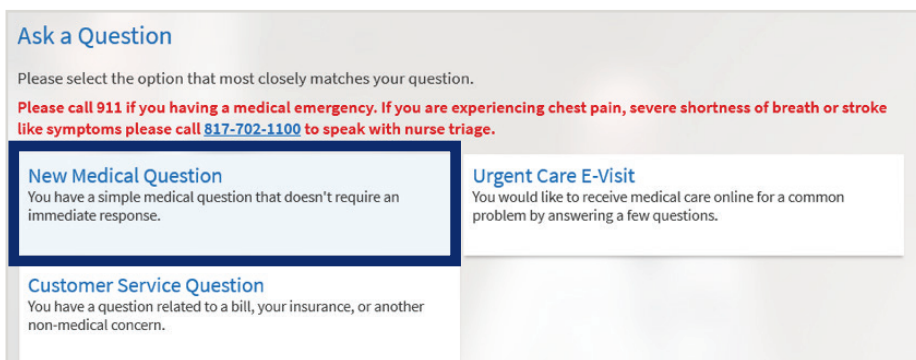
Ask a Question

Please select the option that most closely matches your question.

Please call 911 if you having a medical emergency. If you are experiencing chest pain, severe shortness of breath or stroke like symptoms please call 817-702-1100 to speak with nurse triage.

New Medical Question
You have a simple medical question that doesn't require an immediate response.

Urgent Care E-Visit
You would like to receive medical care online for a common problem by answering a few questions.

Customer Service Question
You have a question related to a bill, your insurance, or another non-medical concern.